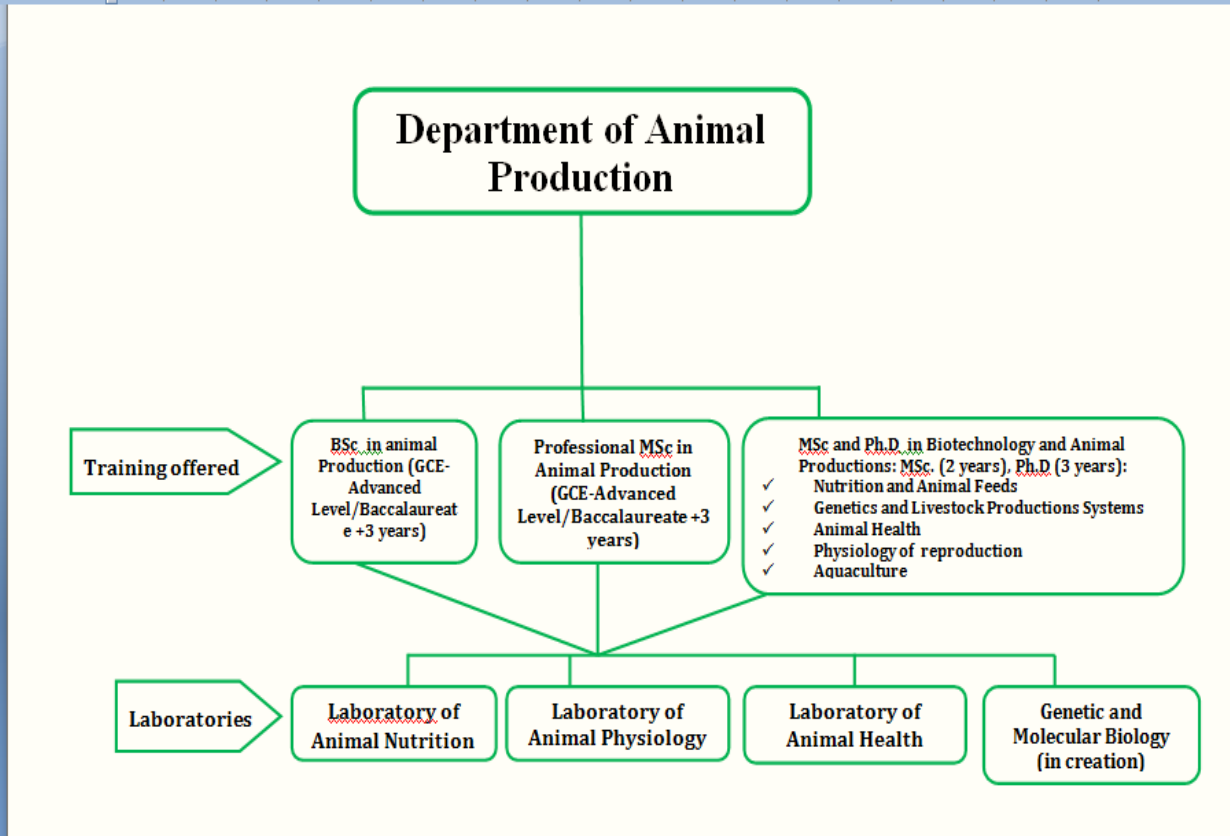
Department of Animal Production

Training offered

BSc in animal Production (GCE-Advanced Level/Baccalaureate +3 years)

Professional MSc in Animal Production (GCE-Advanced Level/Baccalaureate +3 years)

MSc and Ph.D in Biotechnology and Animal Productions: MSc. (2 years), Ph.D (3 years):
✓ Nutrition and Animal Feeds
✓ Genetics and Livestock Productions Systems
✓ Animal Health
✓ Physiology of reproduction
✓ Aquaculture

Laboratories

Laboratory of Animal Nutrition

Laboratory of Animal Physiology

Laboratory of Animal Health

Genetic and Molecular Biology (in creation)